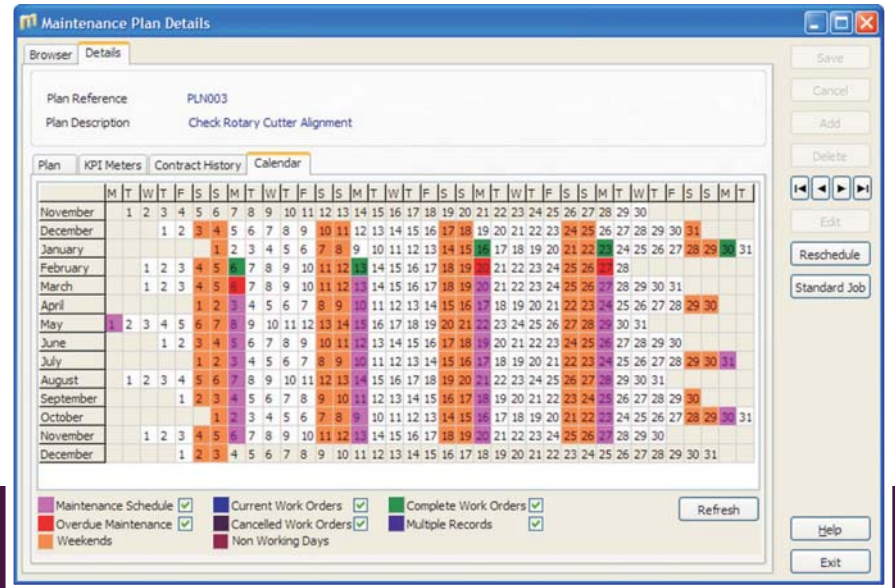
Maintenance Plan Details

Browser | Details

Plan Reference PLN003
Plan Description Check Rotary Cutter Alignment

Plan | KPI Meters | Contract History | Calendar

| | M | T | W | T | F | S | S | M | T | W | T | F | S | S | M | T | W | T | F | S | S | M | T | W | T | F | S | S | M | T | W | T | F | S | S | M | T |
|---|---|---|---|---|---|---|---|---|---|---|---|---|---|---|---|---|---|---|---|---|---|---|---|---|---|---|---|---|---|---|---|---|---|---|---|---|---|
| November | | 1 | 2 | 3 | 4 | 5 | 6 | 7 | 8 | 9 | 10 | 11 | 12 | 13 | 14 | 15 | 16 | 17 | 18 | 19 | 20 | 21 | 22 | 23 | 24 | 25 | 26 | 27 | 28 | 29 | 30 | | | | | | |
| December | | | | 1 | 2 | 3 | 4 | 5 | 6 | 7 | 8 | 9 | 10 | 11 | 12 | 13 | 14 | 15 | 16 | 17 | 18 | 19 | 20 | 21 | 22 | 23 | 24 | 25 | 26 | 27 | 28 | 29 | 30 | 31 | | | |
| January | | | | | | | | 1 | 2 | 3 | 4 | 5 | 6 | 7 | 8 | 9 | 10 | 11 | 12 | 13 | 14 | 15 | 16 | 17 | 18 | 19 | 20 | 21 | 22 | 23 | 24 | 25 | 26 | 27 | 28 | 29 | 30 | 31 |
| February | | | 1 | 2 | 3 | 4 | 5 | 6 | 7 | 8 | 9 | 10 | 11 | 12 | 13 | 14 | 15 | 16 | 17 | 18 | 19 | 20 | 21 | 22 | 23 | 24 | 25 | 26 | 27 | 28 | | | | | | | |
| March | | | 1 | 2 | 3 | 4 | 5 | 6 | 7 | 8 | 9 | 10 | 11 | 12 | 13 | 14 | 15 | 16 | 17 | 18 | 19 | 20 | 21 | 22 | 23 | 24 | 25 | 26 | 27 | 28 | 29 | 30 | 31 | | | | |
| April | | | | | | 1 | 2 | 3 | 4 | 5 | 6 | 7 | 8 | 9 | 10 | 11 | 12 | 13 | 14 | 15 | 16 | 17 | 18 | 19 | 20 | 21 | 22 | 23 | 24 | 25 | 26 | 27 | 28 | 29 | 30 | | |
| May | 1 | 2 | 3 | 4 | 5 | 6 | 7 | 8 | 9 | 10 | 11 | 12 | 13 | 14 | 15 | 16 | 17 | 18 | 19 | 20 | 21 | 22 | 23 | 24 | 25 | 26 | 27 | 28 | 29 | 30 | 31 | | | | | | |
| June | | | | 1 | 2 | 3 | 4 | 5 | 6 | 7 | 8 | 9 | 10 | 11 | 12 | 13 | 14 | 15 | 16 | 17 | 18 | 19 | 20 | 21 | 22 | 23 | 24 | 25 | 26 | 27 | 28 | 29 | 30 | | | | |
| July | | | | | | 1 | 2 | 3 | 4 | 5 | 6 | 7 | 8 | 9 | 10 | 11 | 12 | 13 | 14 | 15 | 16 | 17 | 18 | 19 | 20 | 21 | 22 | 23 | 24 | 25 | 26 | 27 | 28 | 29 | 30 | 31 | |
| August | | 1 | 2 | 3 | 4 | 5 | 6 | 7 | 8 | 9 | 10 | 11 | 12 | 13 | 14 | 15 | 16 | 17 | 18 | 19 | 20 | 21 | 22 | 23 | 24 | 25 | 26 | 27 | 28 | 29 | 30 | 31 | | | | | |
| September | | | | | 1 | 2 | 3 | 4 | 5 | 6 | 7 | 8 | 9 | 10 | 11 | 12 | 13 | 14 | 15 | 16 | 17 | 18 | 19 | 20 | 21 | 22 | 23 | 24 | 25 | 26 | 27 | 28 | 29 | 30 | | | |
| October | | | | | | | 1 | 2 | 3 | 4 | 5 | 6 | 7 | 8 | 9 | 10 | 11 | 12 | 13 | 14 | 15 | 16 | 17 | 18 | 19 | 20 | 21 | 22 | 23 | 24 | 25 | 26 | 27 | 28 | 29 | 30 | 31 |
| November | | | 1 | 2 | 3 | 4 | 5 | 6 | 7 | 8 | 9 | 10 | 11 | 12 | 13 | 14 | 15 | 16 | 17 | 18 | 19 | 20 | 21 | 22 | 23 | 24 | 25 | 26 | 27 | 28 | 29 | 30 | | | | | |
| December | | | | | 1 | 2 | 3 | 4 | 5 | 6 | 7 | 8 | 9 | 10 | 11 | 12 | 13 | 14 | 15 | 16 | 17 | 18 | 19 | 20 | 21 | 22 | 23 | 24 | 25 | 26 | 27 | 28 | 29 | 30 | 31 | | |

Maintenance Schedule ✓ Current Work Orders ✓ Complete Work Orders ✓
Overdue Maintenance ✓ Cancelled Work Orders ✓ Multiple Records ✓
Weekends Non Working Days

Refresh

Save
Cancel
Add
Delete
Edit
Reschedule
Standard Job
Help
Exit